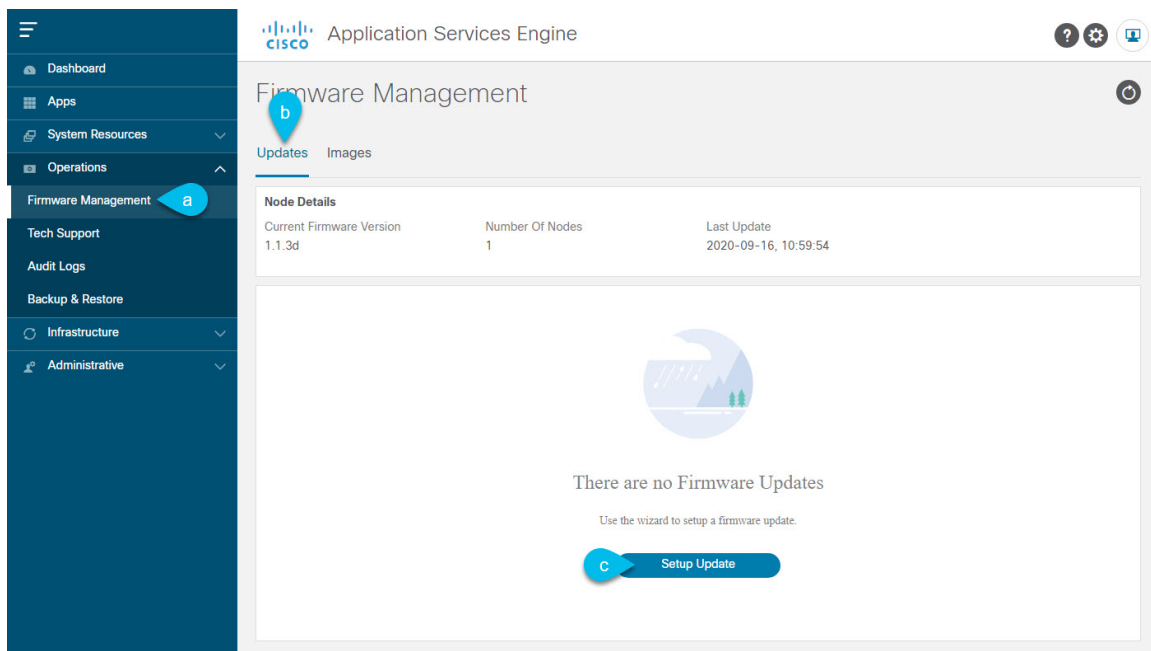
CISCO Application Services Engine

Dashboard
Apps
System Resources
Operations
Firmware Management
a
Tech Support
Audit Logs
Backup & Restore
Infrastructure
Administrative

Firmware Management
b
Updates Images

Node Details
Current Firmware Version
1.1.3d
Number Of Nodes
1
Last Update
2020-09-16, 10:59:54

There are no Firmware Updates

Use the wizard to setup a firmware update.

c
Setup Update